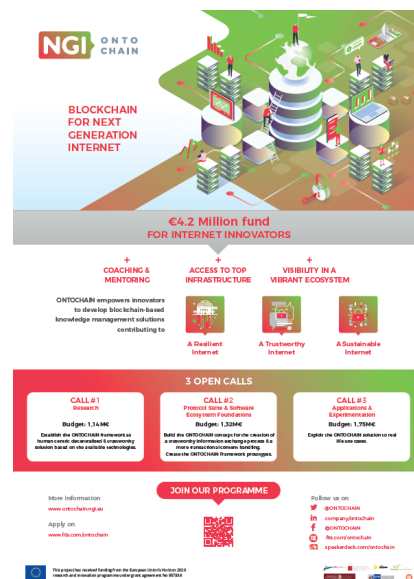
NGI ONTOCHAIN

BLOCKCHAIN FOR NEXT GENERATION INTERNET

€4.2 Million fund FOR INTERNET INNOVATORS

+ COACHING & MENTORING

+ ACCESS TO TOP INFRASTRUCTURE

+ VISIBILITY IN A VIBRANT ECOSYSTEM

ONTOCHAIN empowers innovators to develop blockchain-based knowledge management solutions contributing to

A Resilient Internet

A Trustworthy Internet

A Sustainable Internet

3 OPEN CALLS

CALL #1
Research
Budget: 1,14M€
Establish the ONTOCHAIN framework as human centric decentralised & trustworthy solution based on the available technologies.

CALL #2
Protocol Suite & Software Ecosystem Foundations
Budget: 1,32M€
Build the ONTOCHAIN concept for the creation of a trustworthy information exchange process & a more transactions/consens handling. Create the ONTOCHAIN framework prototypes.

CALL #3
Applications & Experimentation
Budget: 1,75M€
Exploit the ONTOCHAIN solution to real life use cases.

JOIN OUR PROGRAMME

More information
www.ontochain.ngi.eu

Apply on
www.f6s.com/ontochain

Follow us on
@ONTOCHAIN
company/ontochain
@ONTOCHAIN
fb.com/ontochain
speakerdeck.com/ontochain

This project has received funding from the European Union's Horizon 2020 research and innovation programme under grant agreement No 957338